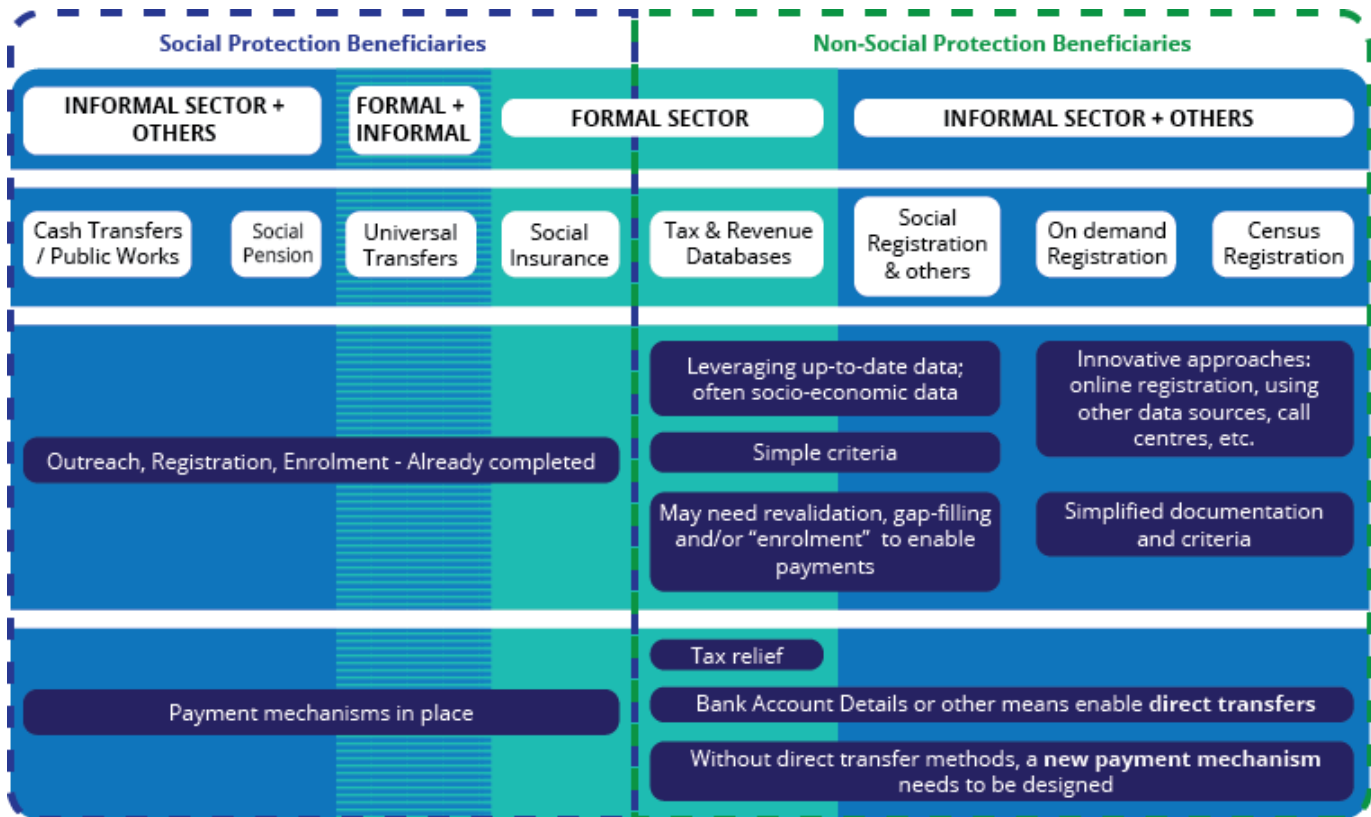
Social Protection Beneficiaries

Non-Social Protection Beneficiaries

INFORMAL SECTOR + OTHERS

FORMAL + INFORMAL

FORMAL SECTOR

INFORMAL SECTOR + OTHERS

Cash Transfers / Public Works

Social Pension

Universal Transfers

Social Insurance

Tax & Revenue Databases

Social Registration & others

On demand Registration

Census Registration

Outreach, Registration, Enrolment - Already completed

Leveraging up-to-date data; often socio-economic data

Simple criteria

May need revalidation, gap-filling and/or "enrolment" to enable payments

Innovative approaches: online registration, using other data sources, call centres, etc.

Simplified documentation and criteria

Payment mechanisms in place

Tax relief

Bank Account Details or other means enable **direct transfers**

Without direct transfer methods, a **new payment mechanism** needs to be designed